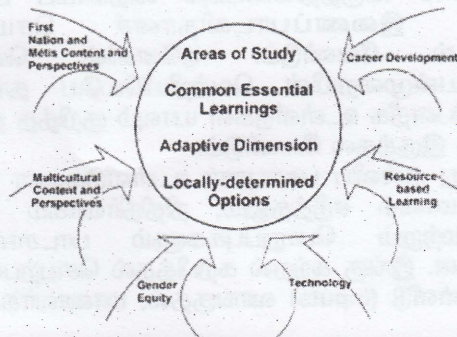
First Nation and Métis Content and Perspectives

Areas of Study

Common Essential Learnings

Adaptive Dimension

Locally-determined Options

Career Development

Multicultural Content and Perspectives

Resource-based Learning

Gender Equity

Technology